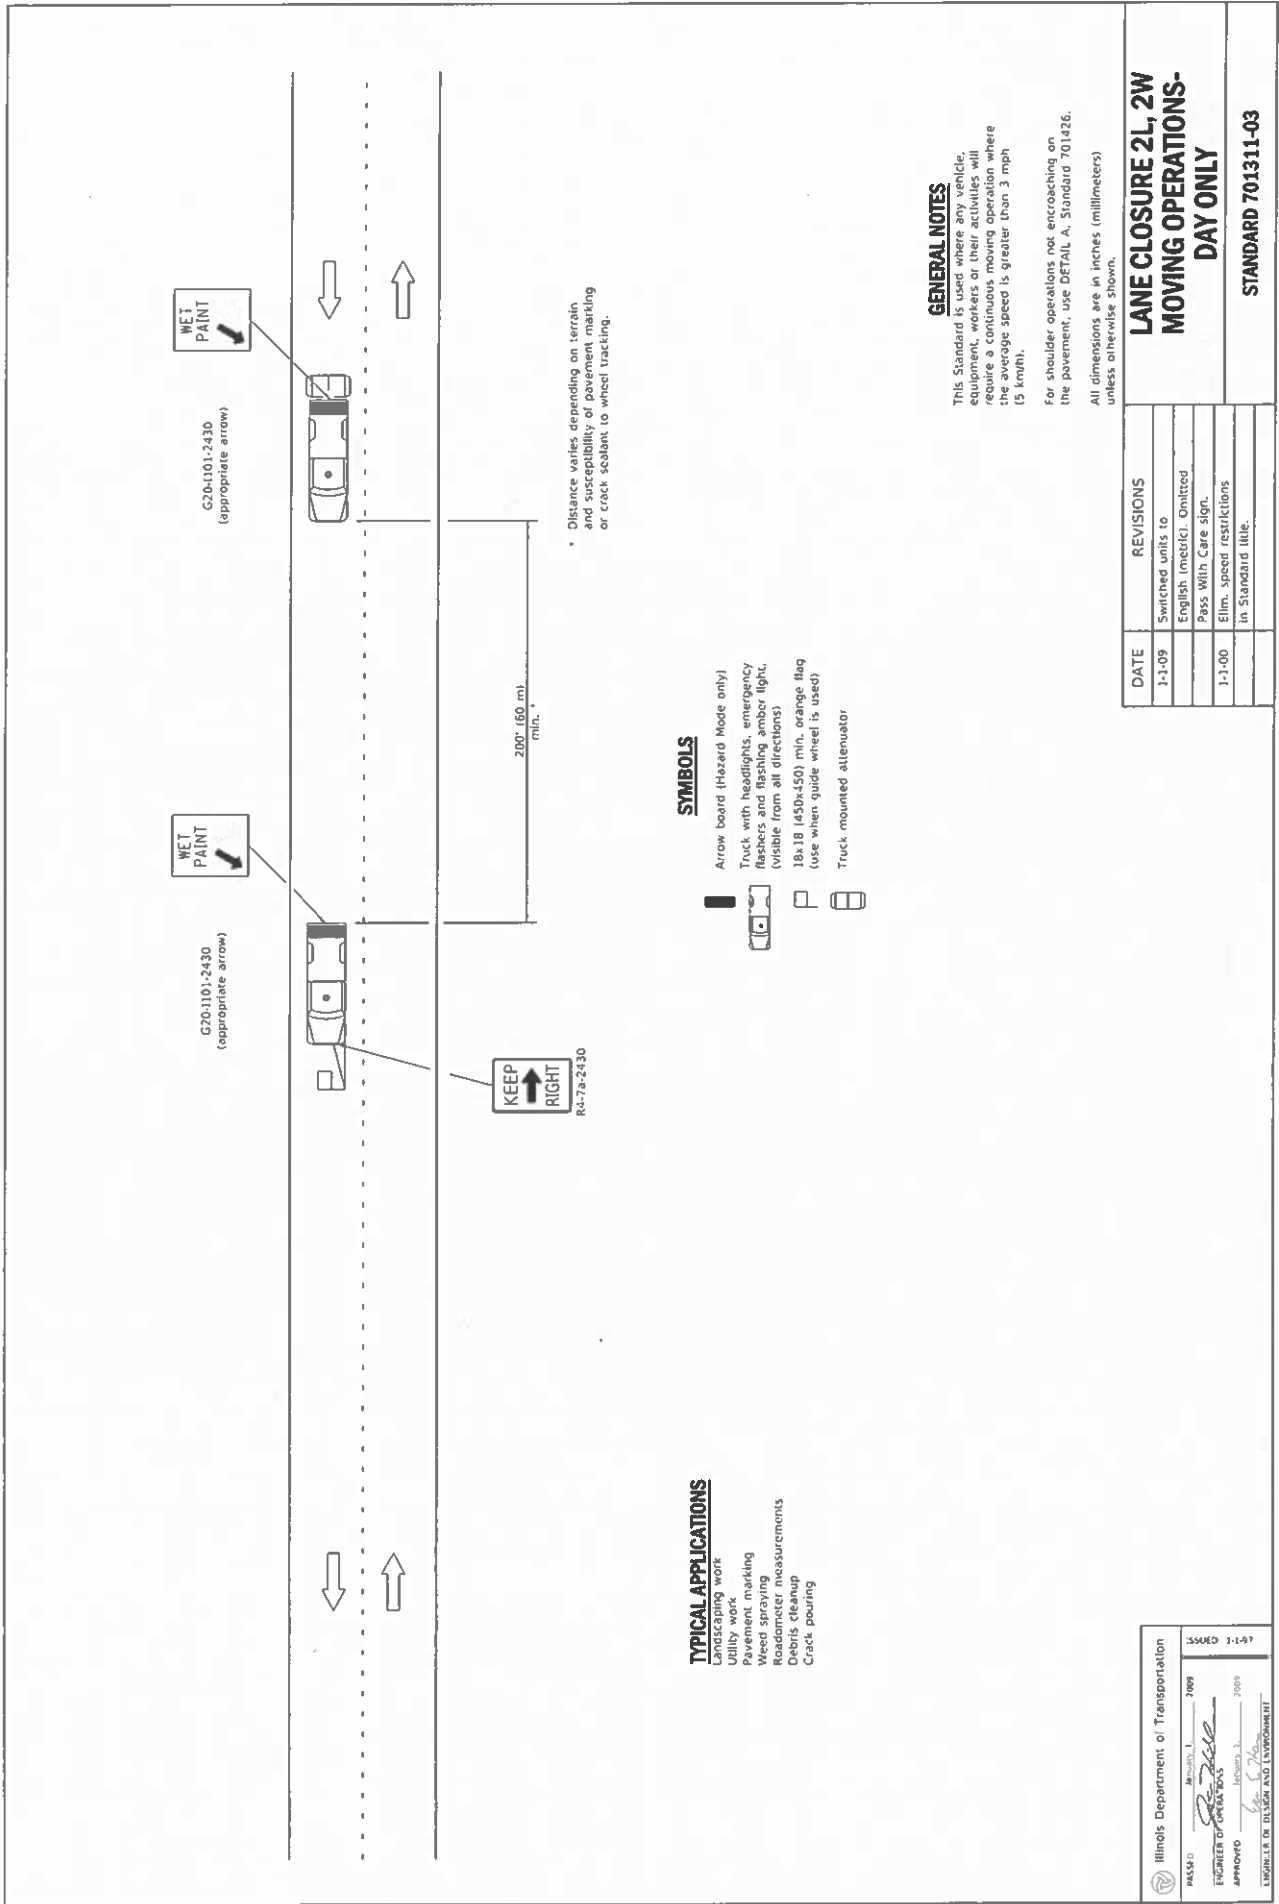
WET PAINT

G20-I101-2430
(appropriate arrow)

WET PAINT

G20-I101-2430
(appropriate arrow)

KEEP RIGHT
R4-7a-2430

200' (60 m)
min. *

* Distance varies depending on terrain and susceptibility of pavement marking or crack sealant to wheel tracking.

SYMBOLS

Arrow board (Hazard Mode only)

Truck with headlights, emergency flashers and flashing amber light, (visible from all directions)

18x18 (450x450) min. orange flag (use when guide wheel is used)

Truck mounted attenuator

TYPICAL APPLICATIONS
Landscaping work
Utility work
Pavement marking
Weed spraying
Roadometer measurements
Debris cleanup
Crack pouring

GENERAL NOTES

This Standard is used where any vehicle, equipment, workers or their activities will require a continuous moving operation where the average speed is greater than 3 mph (5 km/h).

For shoulder operations not encroaching on the pavement, use DETAIL A, Standard 701426.

All dimensions are in inches (millimeters) unless otherwise shown.

| DATE | REVISIONS |
|---|---|
| 1-1-09 | Switched units to |
| | English (metric). Omitted |
| | Pass With Care sign. |
| 1-1-00 | Elim. speed restrictions |
| | in Standard title. |

LANE CLOSURE 2L, 2W MOVING OPERATIONS- DAY ONLY

STANDARD 701311-03

Illinois Department of Transportation
PASSED January 1, 2009
ENGINEER OF OPERATIONS
APPROVED January 1, 2009
ENGINEER OF DESIGN AND ENVIRONMENT
ISSUED 1-1-97